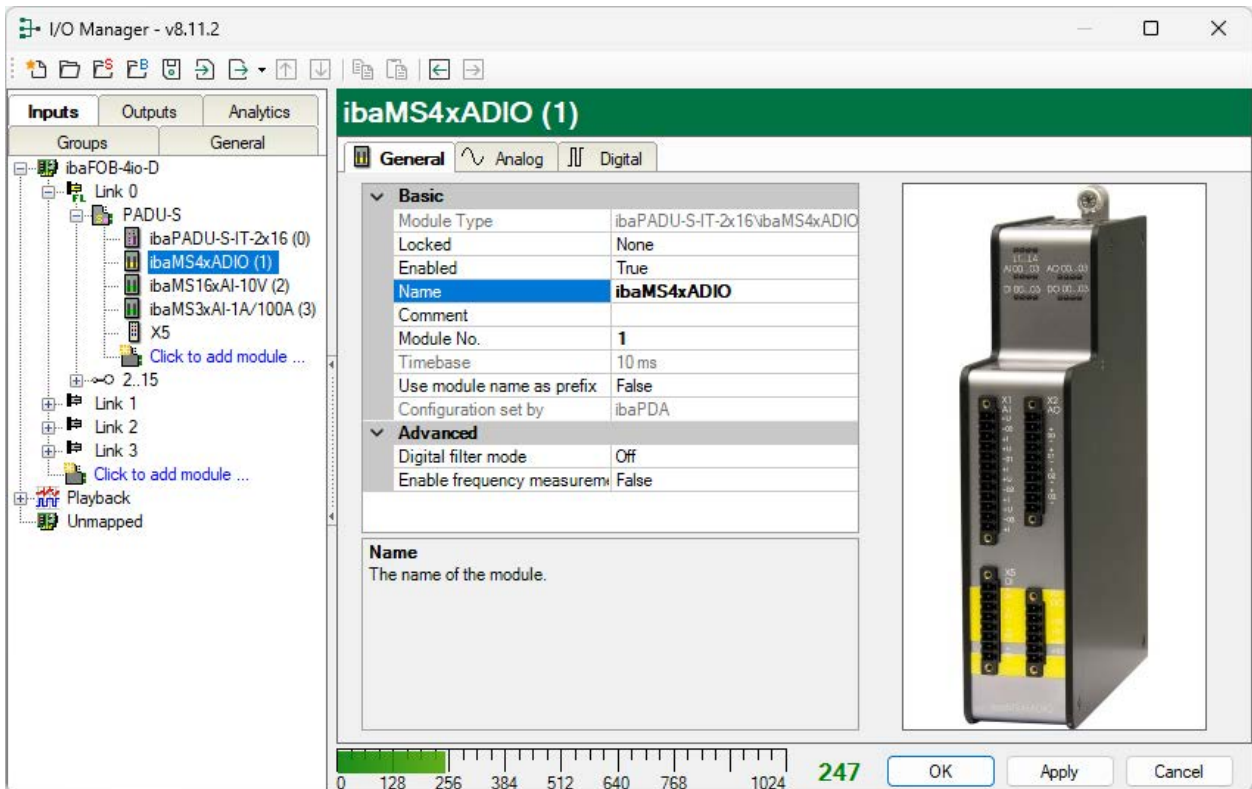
I/O Manager - v8.11.2

Inputs | Outputs | Analytics
Groups | General

ibaFOB-4io-D
Link 0
PADU-S
ibaPADU-S-IT-2x16 (0)
ibaMS4xADIO (1)
ibaMS16xAI-10V (2)
ibaMS3xAI-1A/100A (3)
X5
Click to add module ...
2..15
Link 1
Link 2
Link 3
Click to add module ...
Playback
Unmapped

ibaMS4xADIO (1)

General | Analog | Digital

| | |
|---|---|
| **Basic** | |
| Module Type | ibaPADU-S-IT-2x16\ibaMS4xADIO |
| Locked | None |
| Enabled | True |
| Name | **ibaMS4xADIO** |
| Comment | |
| Module No. | **1** |
| Timebase | 10 ms |
| Use module name as prefix | False |
| Configuration set by | ibaPDA |
| **Advanced** | |
| Digital filter mode | Off |
| Enable frequency measurem | False |

**Name**
The name of the module.

0 128 256 384 512 640 768 1024
247
OK | Apply | Cancel